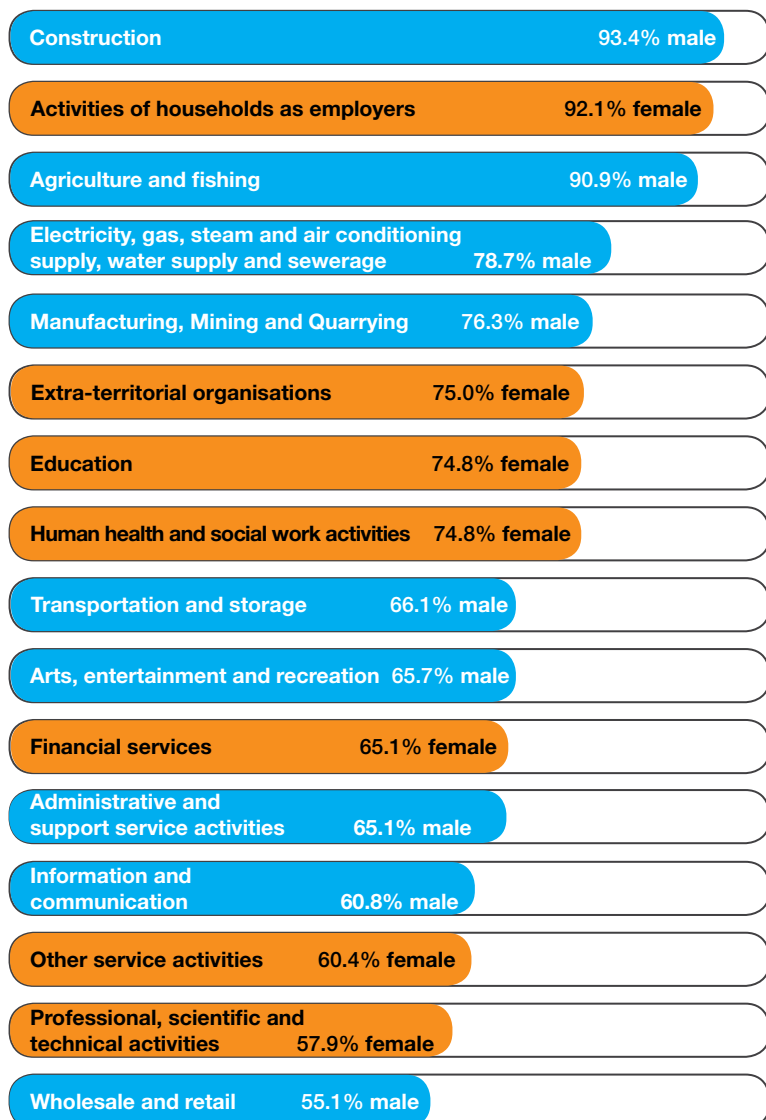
Construction 93.4% male

Activities of households as employers 92.1% female

Agriculture and fishing 90.9% male

Electricity, gas, steam and air conditioning supply, water supply and sewerage 78.7% male

Manufacturing, Mining and Quarrying 76.3% male

Extra-territorial organisations 75.0% female

Education 74.8% female

Human health and social work activities 74.8% female

Transportation and storage 66.1% male

Arts, entertainment and recreation 65.7% male

Financial services 65.1% female

Administrative and support service activities 65.1% male

Information and communication 60.8% male

Other service activities 60.4% female

Professional, scientific and technical activities 57.9% female

Wholesale and retail 55.1% male